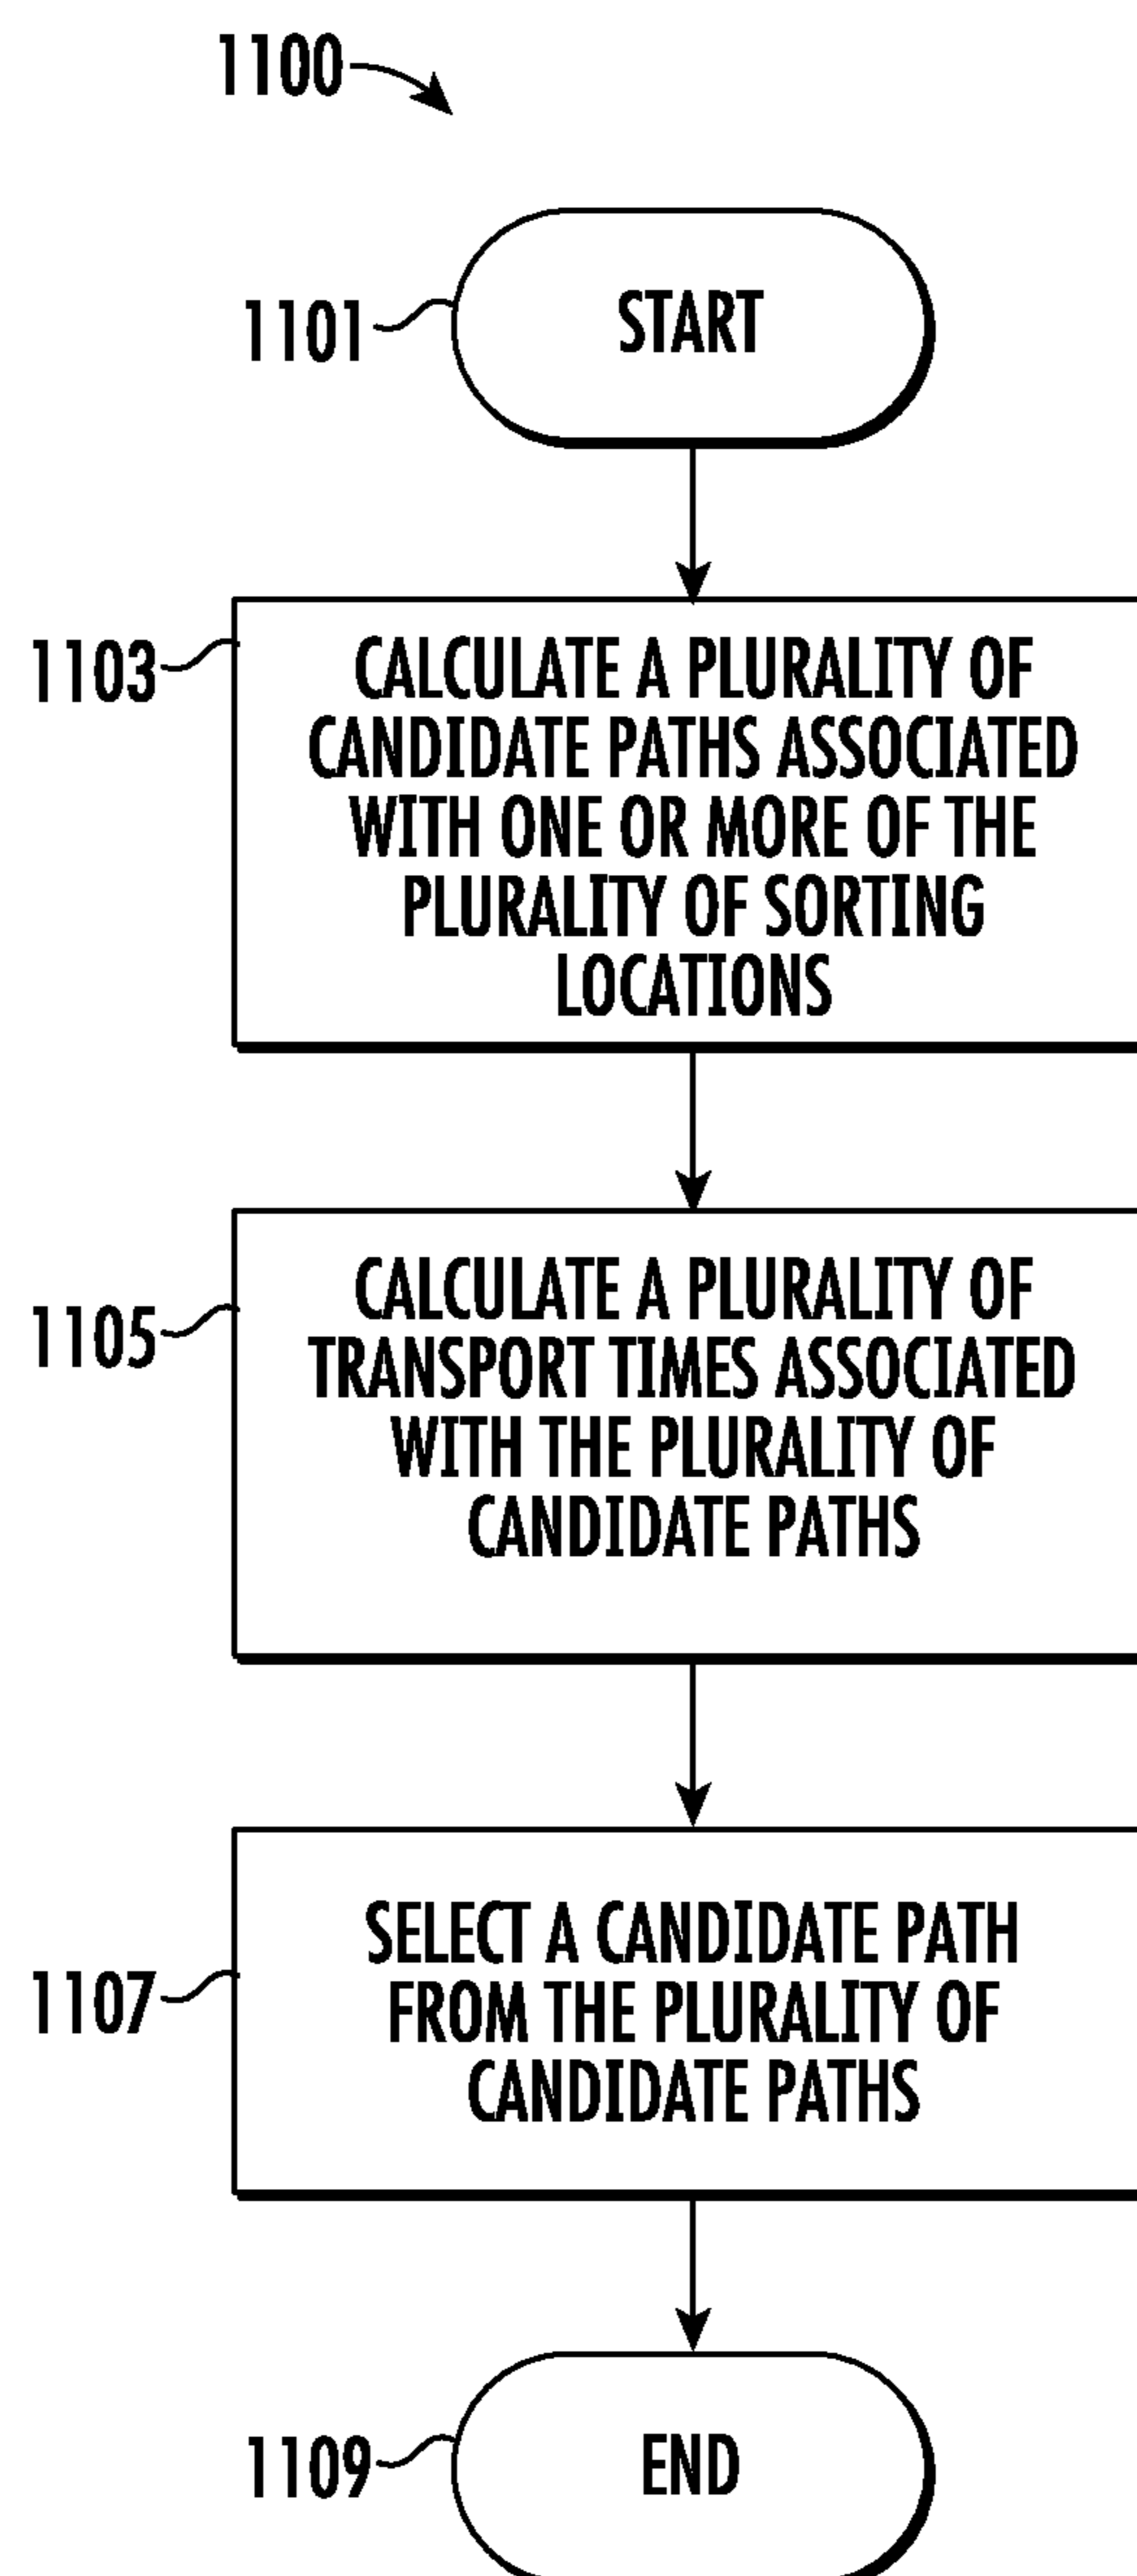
1100

1101

START

1103

CALCULATE A PLURALITY OF CANDIDATE PATHS ASSOCIATED WITH ONE OR MORE OF THE PLURALITY OF SORTING LOCATIONS

1105

CALCULATE A PLURALITY OF TRANSPORT TIMES ASSOCIATED WITH THE PLURALITY OF CANDIDATE PATHS

1107

SELECT A CANDIDATE PATH FROM THE PLURALITY OF CANDIDATE PATHS

1109

END